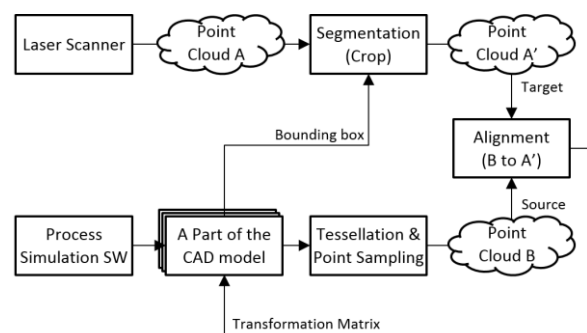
Laser Scanner

Point Cloud A

Segmentation (Crop)

Point Cloud A'

Target

Alignment (B to A')

Bounding box

Source

Process Simulation SW

A Part of the CAD model

Tessellation & Point Sampling

Point Cloud B

Transformation Matrix